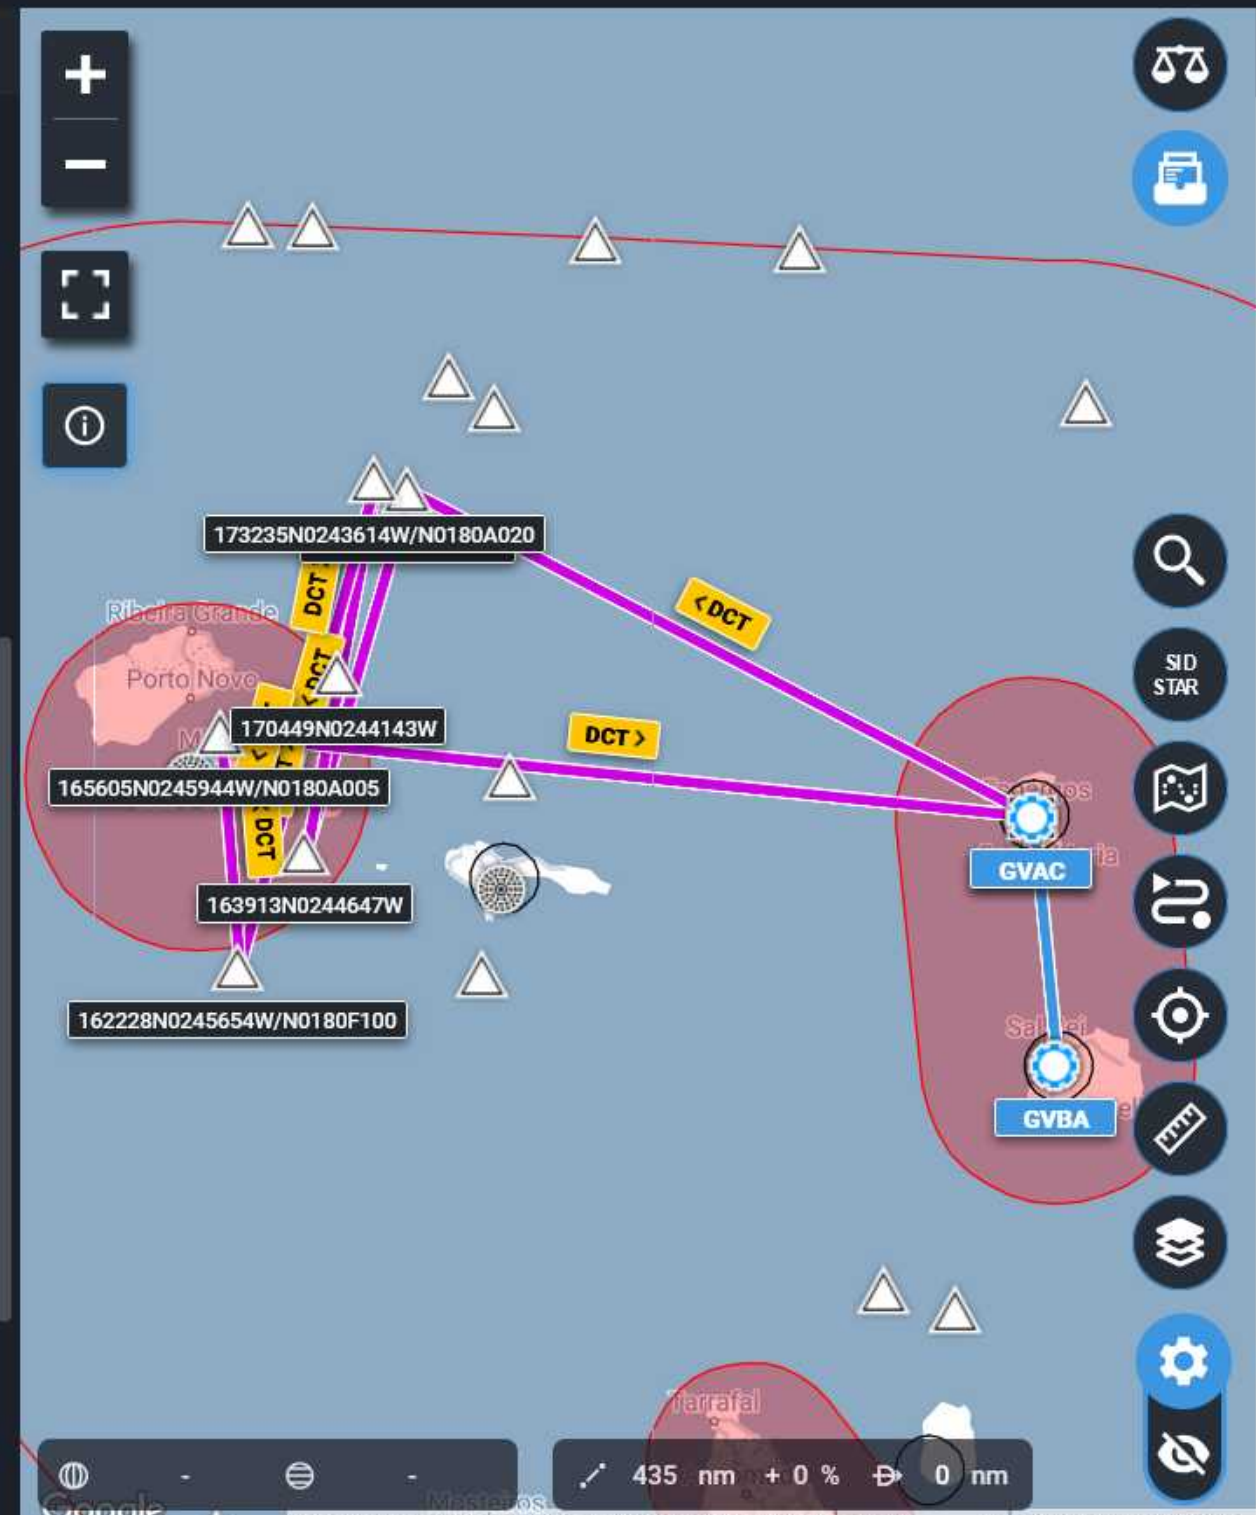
173235N0243614W/N0180A020

DCT

< DCT

Ribeira Grande

Porto Novo

DCT

170449N0244143W

DCT >

165605N0245944W/N0180A005

DCT

163913N0244647W

162228N0245654W/N0180F100

SID STAR

GVAC

Sal

GVBA

Tarrafal

-

-

435 nm + 0 %

0 nm